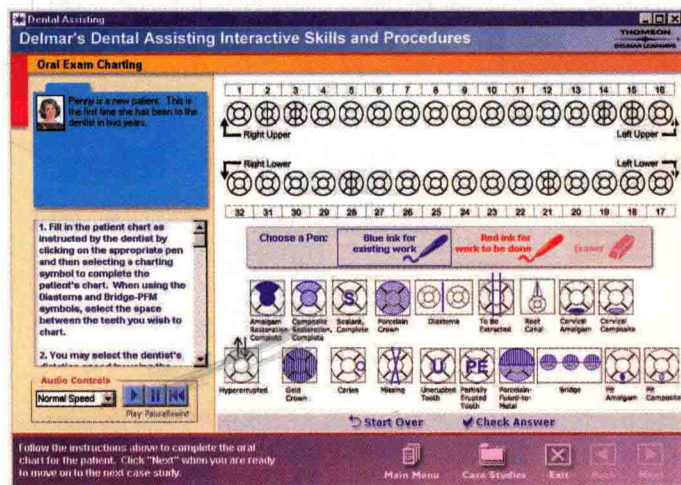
Dental Assisting

Delmar's Dental Assisting Interactive Skills and Procedures

THOMSON
DELMAR LEARNING

Oral Exam Charting

Penny is a new patient. This is the first time she has been to the dentist in two years.

1. Fill in the patient chart as instructed by the dentist by clicking on the appropriate pen and then selecting a charting symbol to complete the patient's chart. When using the Diastema and Bridge-PFM symbols, select the space between the teeth you wish to chart.

2. You may select the dentist's dictation speed by using the

Audio Controls
Normal Speed
Play Pause Rewind

| 1 | 2 | 3 | 4 | 5 | 6 | 7 | 8 | 9 | 10 | 11 | 12 | 13 | 14 | 15 | 16 |
|---|---|---|---|---|---|---|---|---|---|---|---|---|---|---|---|

Right Upper
Left Upper

Right Lower
Left Lower

| 32 | 31 | 30 | 29 | 28 | 27 | 26 | 25 | 24 | 23 | 22 | 21 | 20 | 19 | 18 | 17 |
|---|---|---|---|---|---|---|---|---|---|---|---|---|---|---|---|

Choose a Pen:
Blue ink for existing work
Red ink for work to be done
Eraser

Amalgam Restoration, Complete
Composite Restoration, Complete
Sealant, Complete
Porcelain Crown
Diastema
To Be Extracted
Root Canal
Cervical Amalgam
Cervical Composite

Hypererupted
Gold Crown
Caries
Missing
Unerupted Tooth
Partially Erupted Tooth
Porcelain-Fused-to-Metal
Bridge
Pit Amalgam
Pit Composite

Start Over
Check Answer

Follow the instructions above to complete the oral chart for the patient. Click "Next" when you are ready to move on to the next case study.

Main Menu
Case Studies
Exit
Back
Next